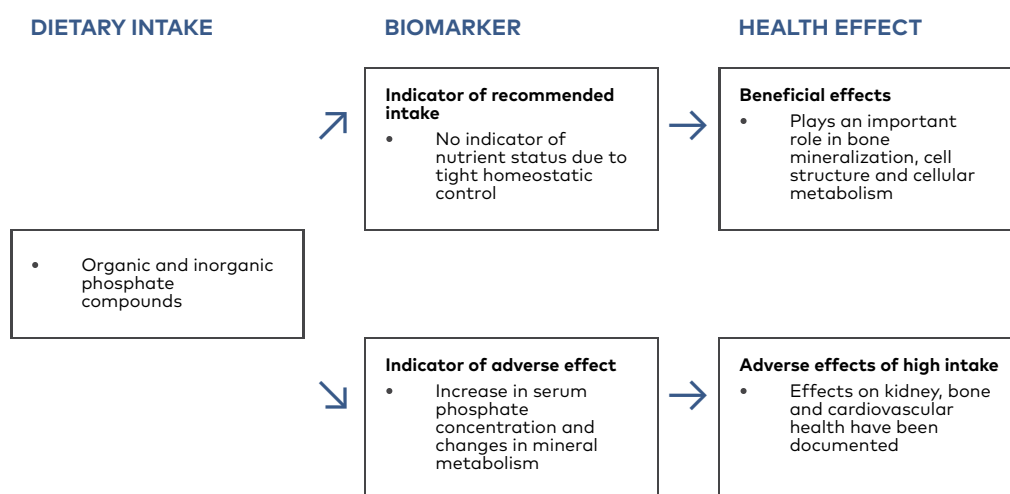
DIETARY INTAKE

BIOMARKER

HEALTH EFFECT

Indicator of recommended intake

• No indicator of nutrient status due to tight homeostatic control

Beneficial effects

• Plays an important role in bone mineralization, cell structure and cellular metabolism

• Organic and inorganic phosphate compounds

Indicator of adverse effect

• Increase in serum phosphate concentration and changes in mineral metabolism

Adverse effects of high intake

• Effects on kidney, bone and cardiovascular health have been documented